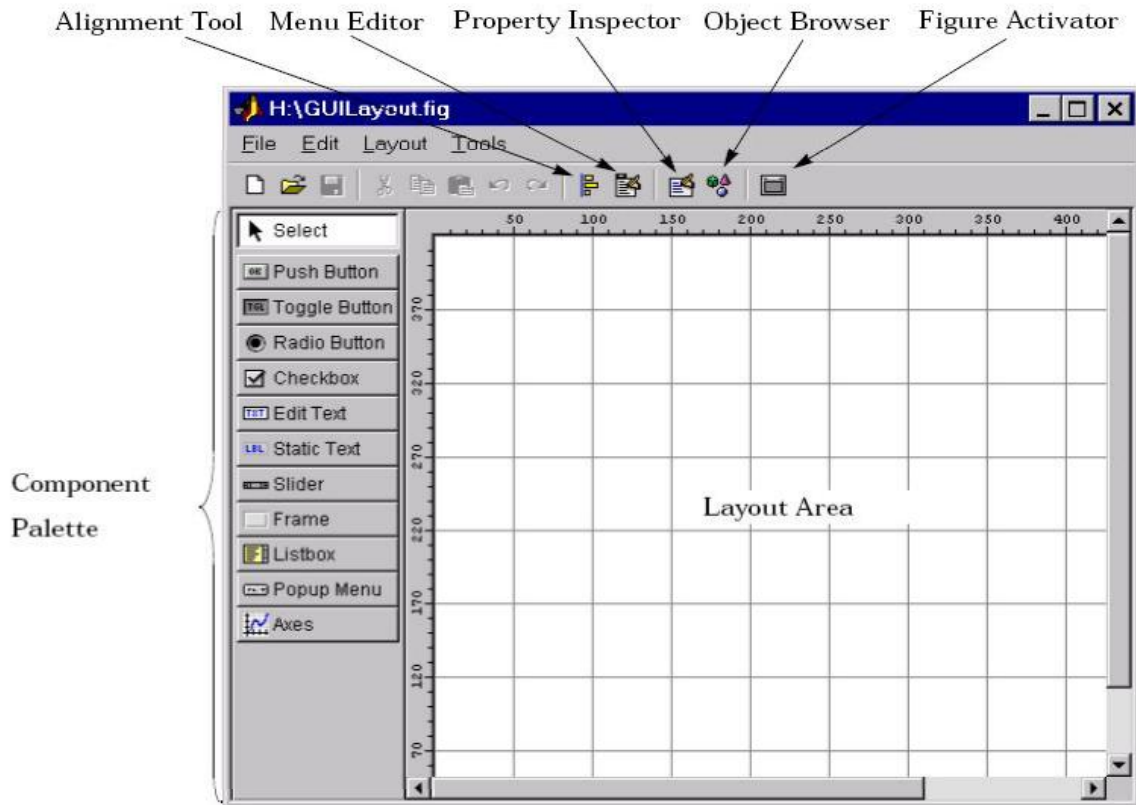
Alignment Tool Menu Editor Property Inspector Object Browser Figure Activator

H:\GUILayout.fig

File Edit Layout Tools

Select
Push Button
Toggle Button
Radio Button
Checkbox
Edit Text
Static Text
Slider
Frame
Listbox
Popup Menu
Axes

Component Palette

50 100 150 200 250 300 350 400

370 320 270 220 170 120 70

Layout Area